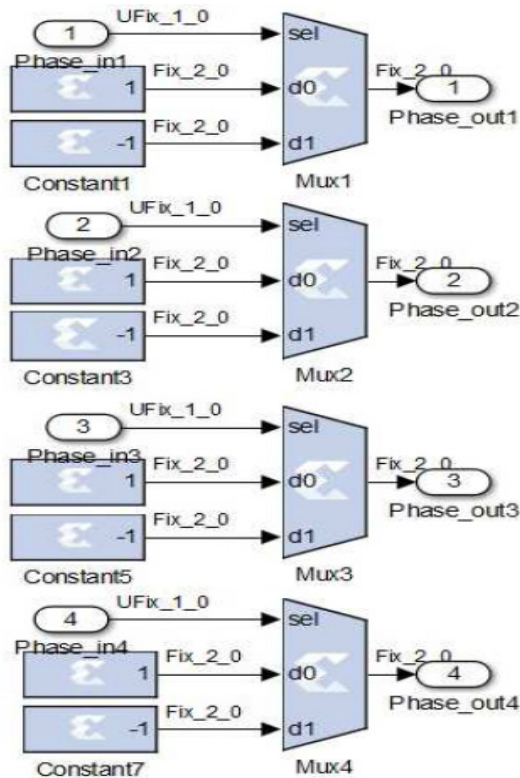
1
UFix_1_0
Phase_in1
sel
Fix_2_0
1
d0
Fix_2_0
1
Phase_out1
Fix_2_0
-1
d1
Constant1
Mux1

2
UFix_1_0
Phase_in2
sel
Fix_2_0
1
d0
Fix_2_0
2
Phase_out2
Fix_2_0
-1
d1
Constant3
Mux2

3
UFix_1_0
Phase_in3
sel
Fix_2_0
1
d0
Fix_2_0
3
Phase_out3
Fix_2_0
-1
d1
Constant5
Mux3

4
UFix_1_0
Phase_in4
sel
Fix_2_0
1
d0
Fix_2_0
4
Phase_out4
Fix_2_0
-1
d1
Constant7
Mux4